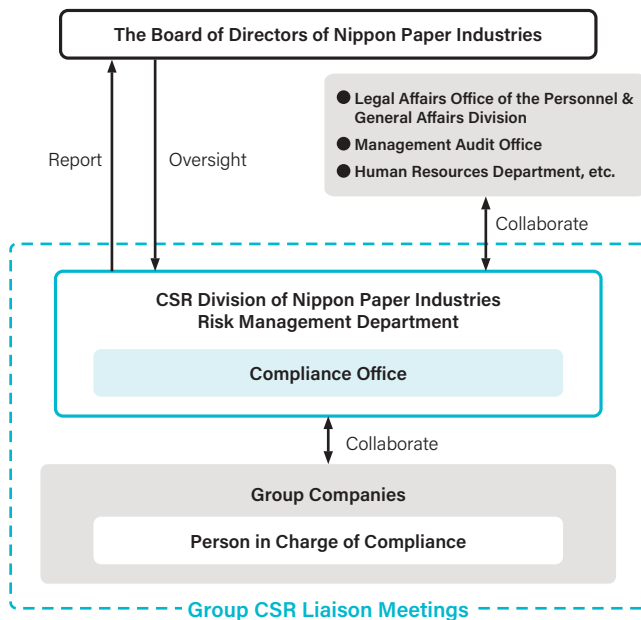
The Board of Directors of Nippon Paper Industries

Report

Oversight

● Legal Affairs Office of the Personnel & General Affairs Division
● Management Audit Office
● Human Resources Department, etc.

Collaborate

CSR Division of Nippon Paper Industries
Risk Management Department

Compliance Office

Collaborate

Group Companies

Person in Charge of Compliance

Group CSR Liaison Meetings